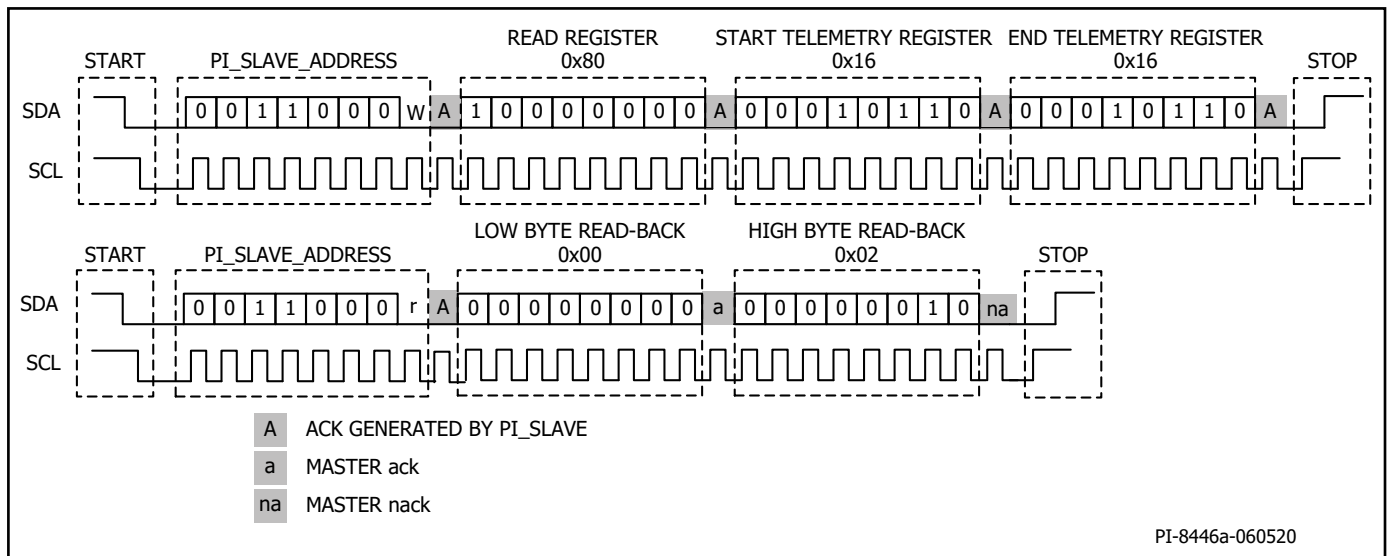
START PI_SLAVE_ADDRESS READ REGISTER 0x80 START TELEMETRY REGISTER 0x16 END TELEMETRY REGISTER 0x16 STOP

SDA 0 0 1 1 0 0 0 W A 1 0 0 0 0 0 0 0 A 0 0 0 1 0 1 1 0 A 0 0 0 1 0 1 1 0 A

SCL

START PI_SLAVE_ADDRESS LOW BYTE READ-BACK 0x00 HIGH BYTE READ-BACK 0x02 STOP

SDA 0 0 1 1 0 0 0 r A 0 0 0 0 0 0 0 0 a 0 0 0 0 0 0 1 0 na

SCL

A ACK GENERATED BY PI_SLAVE

a MASTER ack

na MASTER nack

PI-8446a-060520